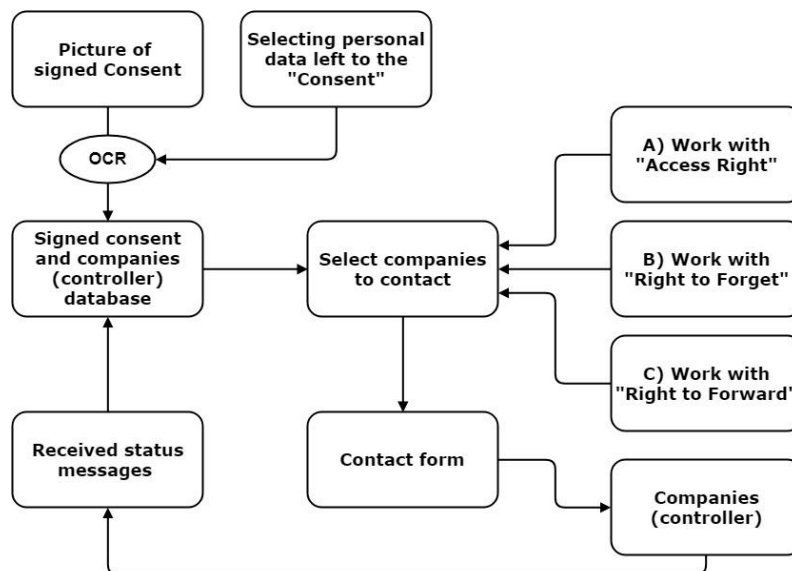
Picture of signed Consent

Selecting personal data left to the "Consent"

OCR

A) Work with "Access Right"

Signed consent and companies (controller) database

Select companies to contact

B) Work with "Right to Forget"

C) Work with "Right to Forward"

Received status messages

Contact form

Companies (controller)